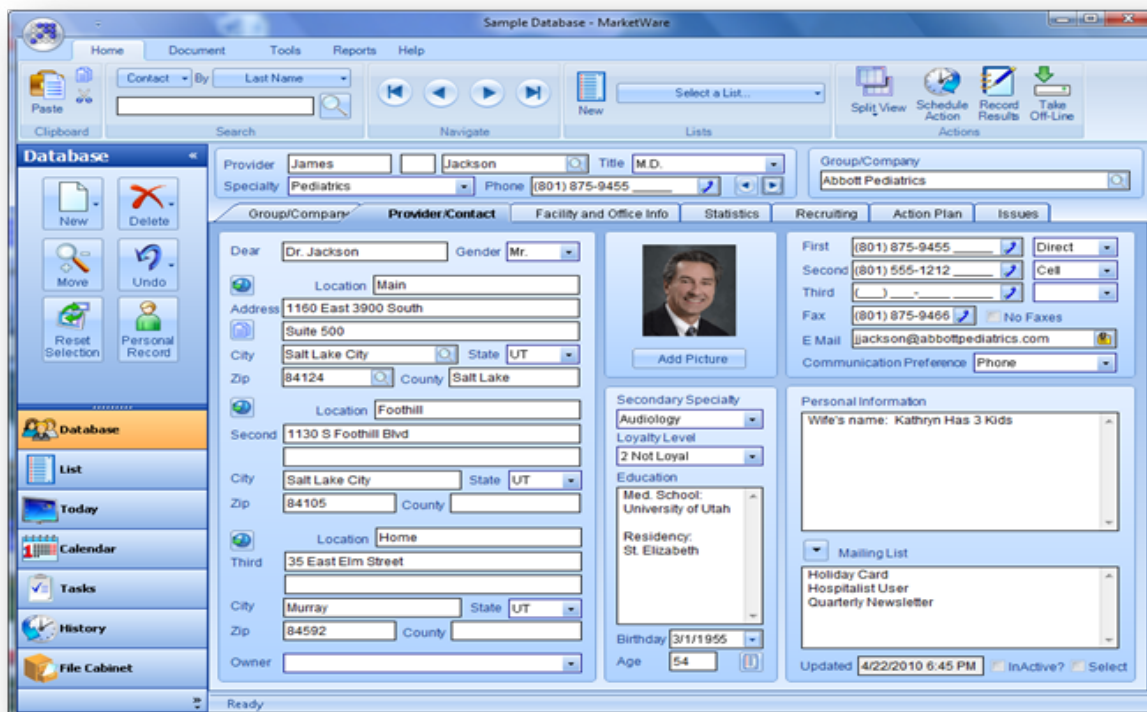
Sample Database - MarketWare

Home Document Tools Reports Help

Paste
Clipboard

Contact By Last Name
Search

Navigate

New
Select a List...
Lists

Split View Schedule Action Record Results Take Off-Line
Actions

Database

New Delete
Move Undo
Reset Selection Personal Record

Database
List
Today
Calendar
Tasks
History
File Cabinet

Provider James Jackson Title M.D.
Specialty Pediatrics Phone (801) 875-9455 ____

Group/Company
Abbott Pediatrics

Group/Company Provider/Contact Facility and Office Info Statistics Recruiting Action Plan Issues

Dear Dr. Jackson Gender Mr.
Location Main
Address 1160 East 3900 South
Suite 500
City Salt Lake City State UT
Zip 84124 County Salt Lake
Location Foothill
Second 1130 S Foothill Blvd
City Salt Lake City State UT
Zip 84105 County
Location Home
Third 35 East Elm Street
City Murray State UT
Zip 84592 County
Owner

Add Picture

Secondary Specialty
Audiology
Loyalty Level
2 Not Loyal
Education
Med. School:
University of Utah

Residency:
St. Elizabeth
Birthday 3/1/1955
Age 54

First (801) 875-9455 ____ Direct
Second (801) 555-1212 ____ Cell
Third (___) ___-____ ____
Fax (801) 875-9466 No Faxes
E Mail jjackson@abbottpediatrics.com
Communication Preference Phone

Personal Information
Wife's name: Kathryn Has 3 Kids

Mailing List
Holiday Card
Hospitalist User
Quarterly Newsletter

Updated 4/22/2010 6:45 PM InActive? Select

Ready